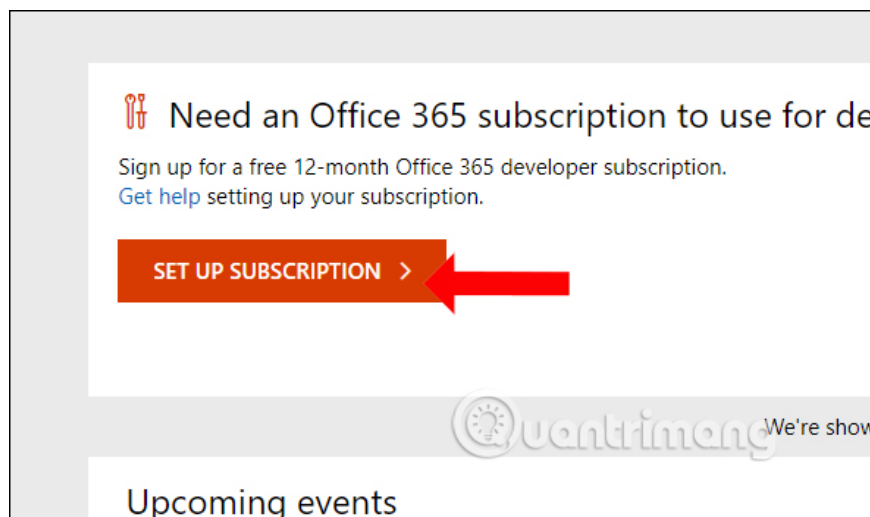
Need an Office 365 subscription to use for de

Sign up for a free 12-month Office 365 developer subscription.
Get help setting up your subscription.

SET UP SUBSCRIPTION >

Quantrimang

We're show

Upcoming events